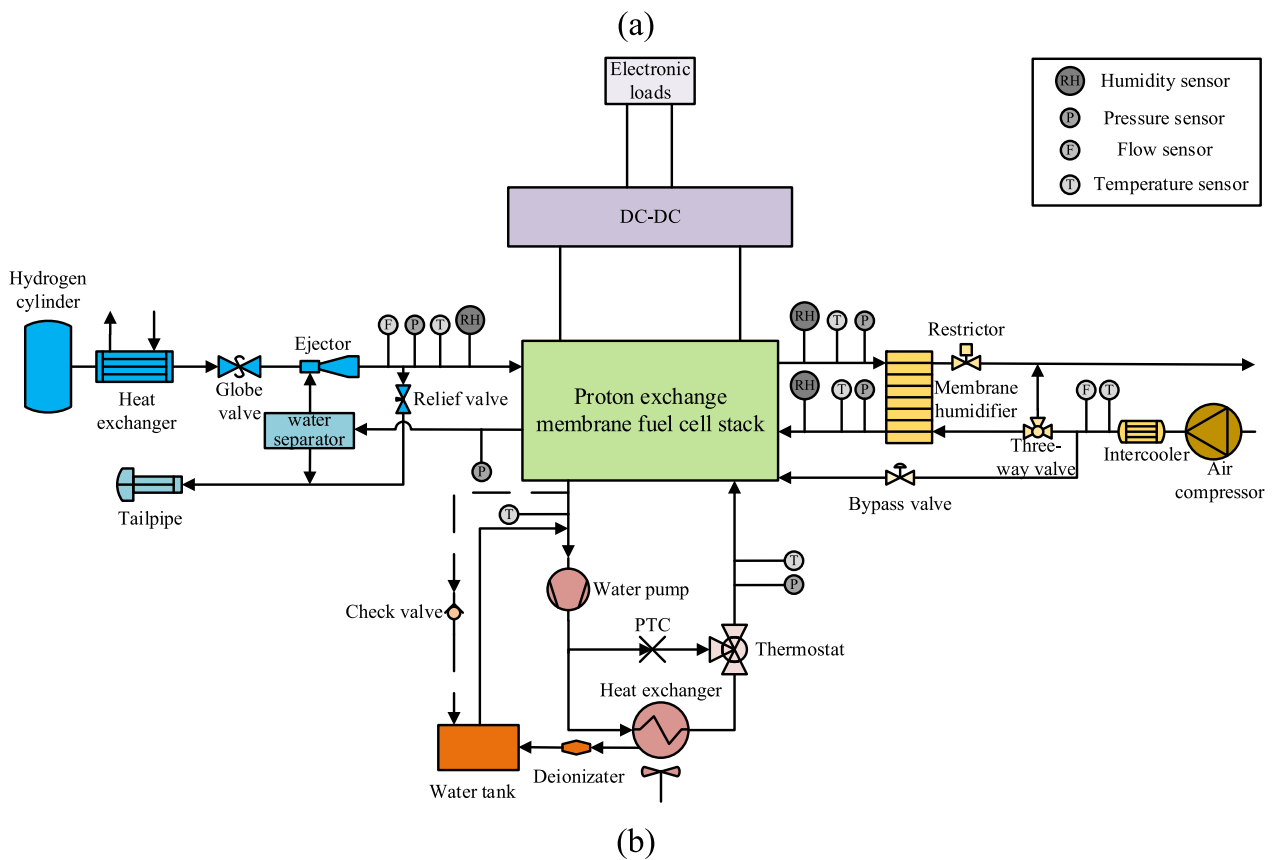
(a)

Electronic loads

RH Humidity sensor
P Pressure sensor
F Flow sensor
T Temperature sensor

DC-DC

Hydrogen cylinder

Heat exchanger

Globe valve

Ejector

water separator

F P T RH

Relief valve

Proton exchange membrane fuel cell stack

RH T P

Restrictor

Membrane humidifier

RH T P

F T

Three-way valve

Intercooler

Air compressor

Bypass valve

Tailpipe

P

T

Water pump

T

P

Check valve

PTC

Thermostat

Heat exchanger

Water tank

Deionizater

(b)